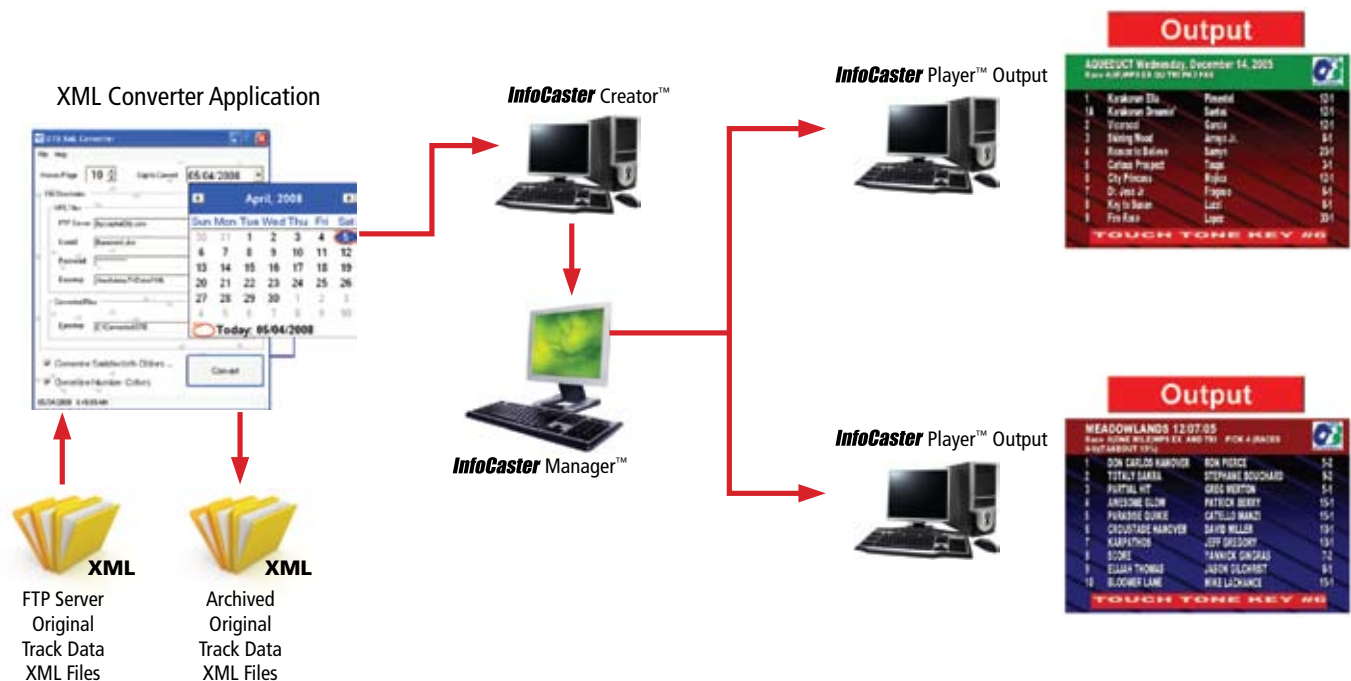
XML Converter Application

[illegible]

File Help

10

05/04/2008

April, 2008

Sun Mon Tue Wed Thu Fri Sat

30 31 1 2 3 4 5
6 7 8 9 10 11 12
13 14 15 16 17 18 19
20 21 22 23 24 25 26
27 28 29 30 1 2 3
4 5 6 7 8 9 10

Today: 05/04/2008

Convert

XML

FTP Server Original Track Data XML Files

XML

Archived Original Track Data XML Files

InfoCaster Creator™

InfoCaster Manager™

InfoCaster Player™ Output

Output

AQUEDUCT Wednesday, December 14, 2005

| 1 | Karakoram Elle | Pimentel | 12-1 |
|---|---|---|---|
| 1A | Karakoram Dreamin' | Santos | 12-1 |
| 2 | Viconsol | Garcia | 12-1 |
| 3 | Skirting Wood | Arroyo Jr. | 8-1 |
| 4 | Rinse to Believe | Samyn | 20-1 |
| 5 | Curious Prospect | Tiago | 3-1 |
| 6 | City Princess | Mojica | 12-1 |
| 7 | Dr. Jess Jr | Fragoso | 6-1 |
| 8 | Key to Susan | Luzzi | 6-1 |
| 9 | Fire Race | Lopez | 20-1 |

TOUCH TONE KEY #6

InfoCaster Player™ Output

Output

MEADOWLANDS 12/07/05

| 1 | DON CARLOS HANOVER | RON PIERCE | 5-2 |
|---|---|---|---|
| 2 | TOTALY SARRA | STEPHANE BOUCHARD | 5-2 |
| 3 | PARTIAL HIT | GREG MERTON | 5-1 |
| 4 | AWESOME GLOW | PATRICK BERRY | 15-1 |
| 5 | PARADISE QUIKIE | CATELLO MANZI | 15-1 |
| 6 | CROUSTADE HANOVER | DAVID MILLER | 10-1 |
| 7 | KARPATHOS | JEFF GREGORY | 10-1 |
| 8 | SCORE | YANNICK GINGRAS | 7-2 |
| 9 | ELIJAH THOMAS | JASON GILCHRIST | 8-1 |
| 10 | BLOOMER LANE | MIKE LACHANCE | 15-1 |

TOUCH TONE KEY #6